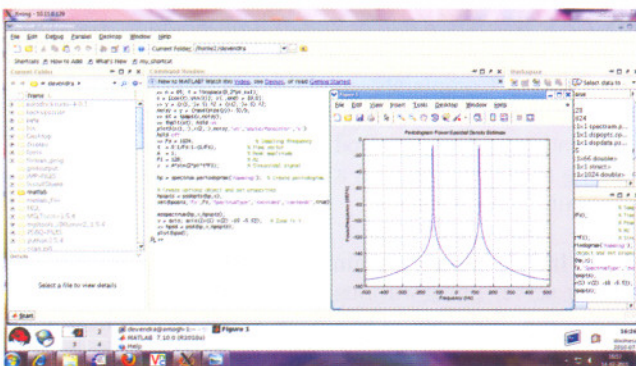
File Edit Debug Parallel Desktop Window Help

Current Folder: /home1/devendra

Shortcuts How to Add What's New my_shortcut

Current Folder

Command Window

New to MATLAB? Watch this Video, see Demos, or read Getting Started.

Workspace

Select data to

Name

MATLAB

Select a file to view details

Figure 1

File Edit View Insert Tools Desktop Window Help

Periodogram Power Spectral Density Estimate

Power/frequency (dB/Hz)

Frequency (Hz)

Start

devendra@amogh-1:

MATLAB 7.10.0 (R2010a)

Figure 1

Help